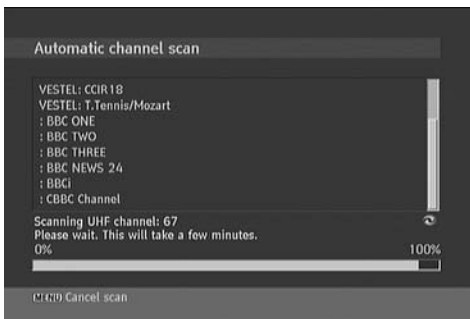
Automatic channel scan

VESTEL: CCIR18
VESTEL: T.Tennis/Mozart
: BBC ONE
: BBC TWO
: BBC THREE
: BBC NEWS 24
: BBCi
: CBBC Channel

Scanning UHF channel: 67
Please wait. This will take a few minutes.
0%
100%

MENU Cancel scan